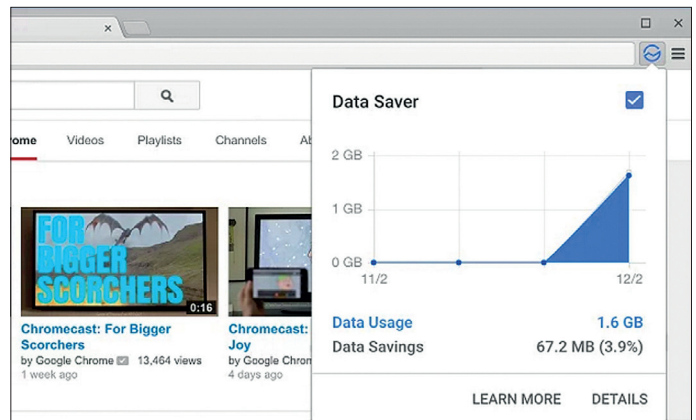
×

ome Videos Playlists Channels Ab

FOR BIGGER SCORCHERS

0:16

Chromecast: For Bigger Scorchers

by Google Chrome 13,464 views

1 week ago

Chromecast: Joy

by Google Chrom

4 days ago

Data Saver

2 GB

1 GB

0 GB

11/2

12/2

Data Usage 1.6 GB

Data Savings 67.2 MB (3.9%)

LEARN MORE DETAILS